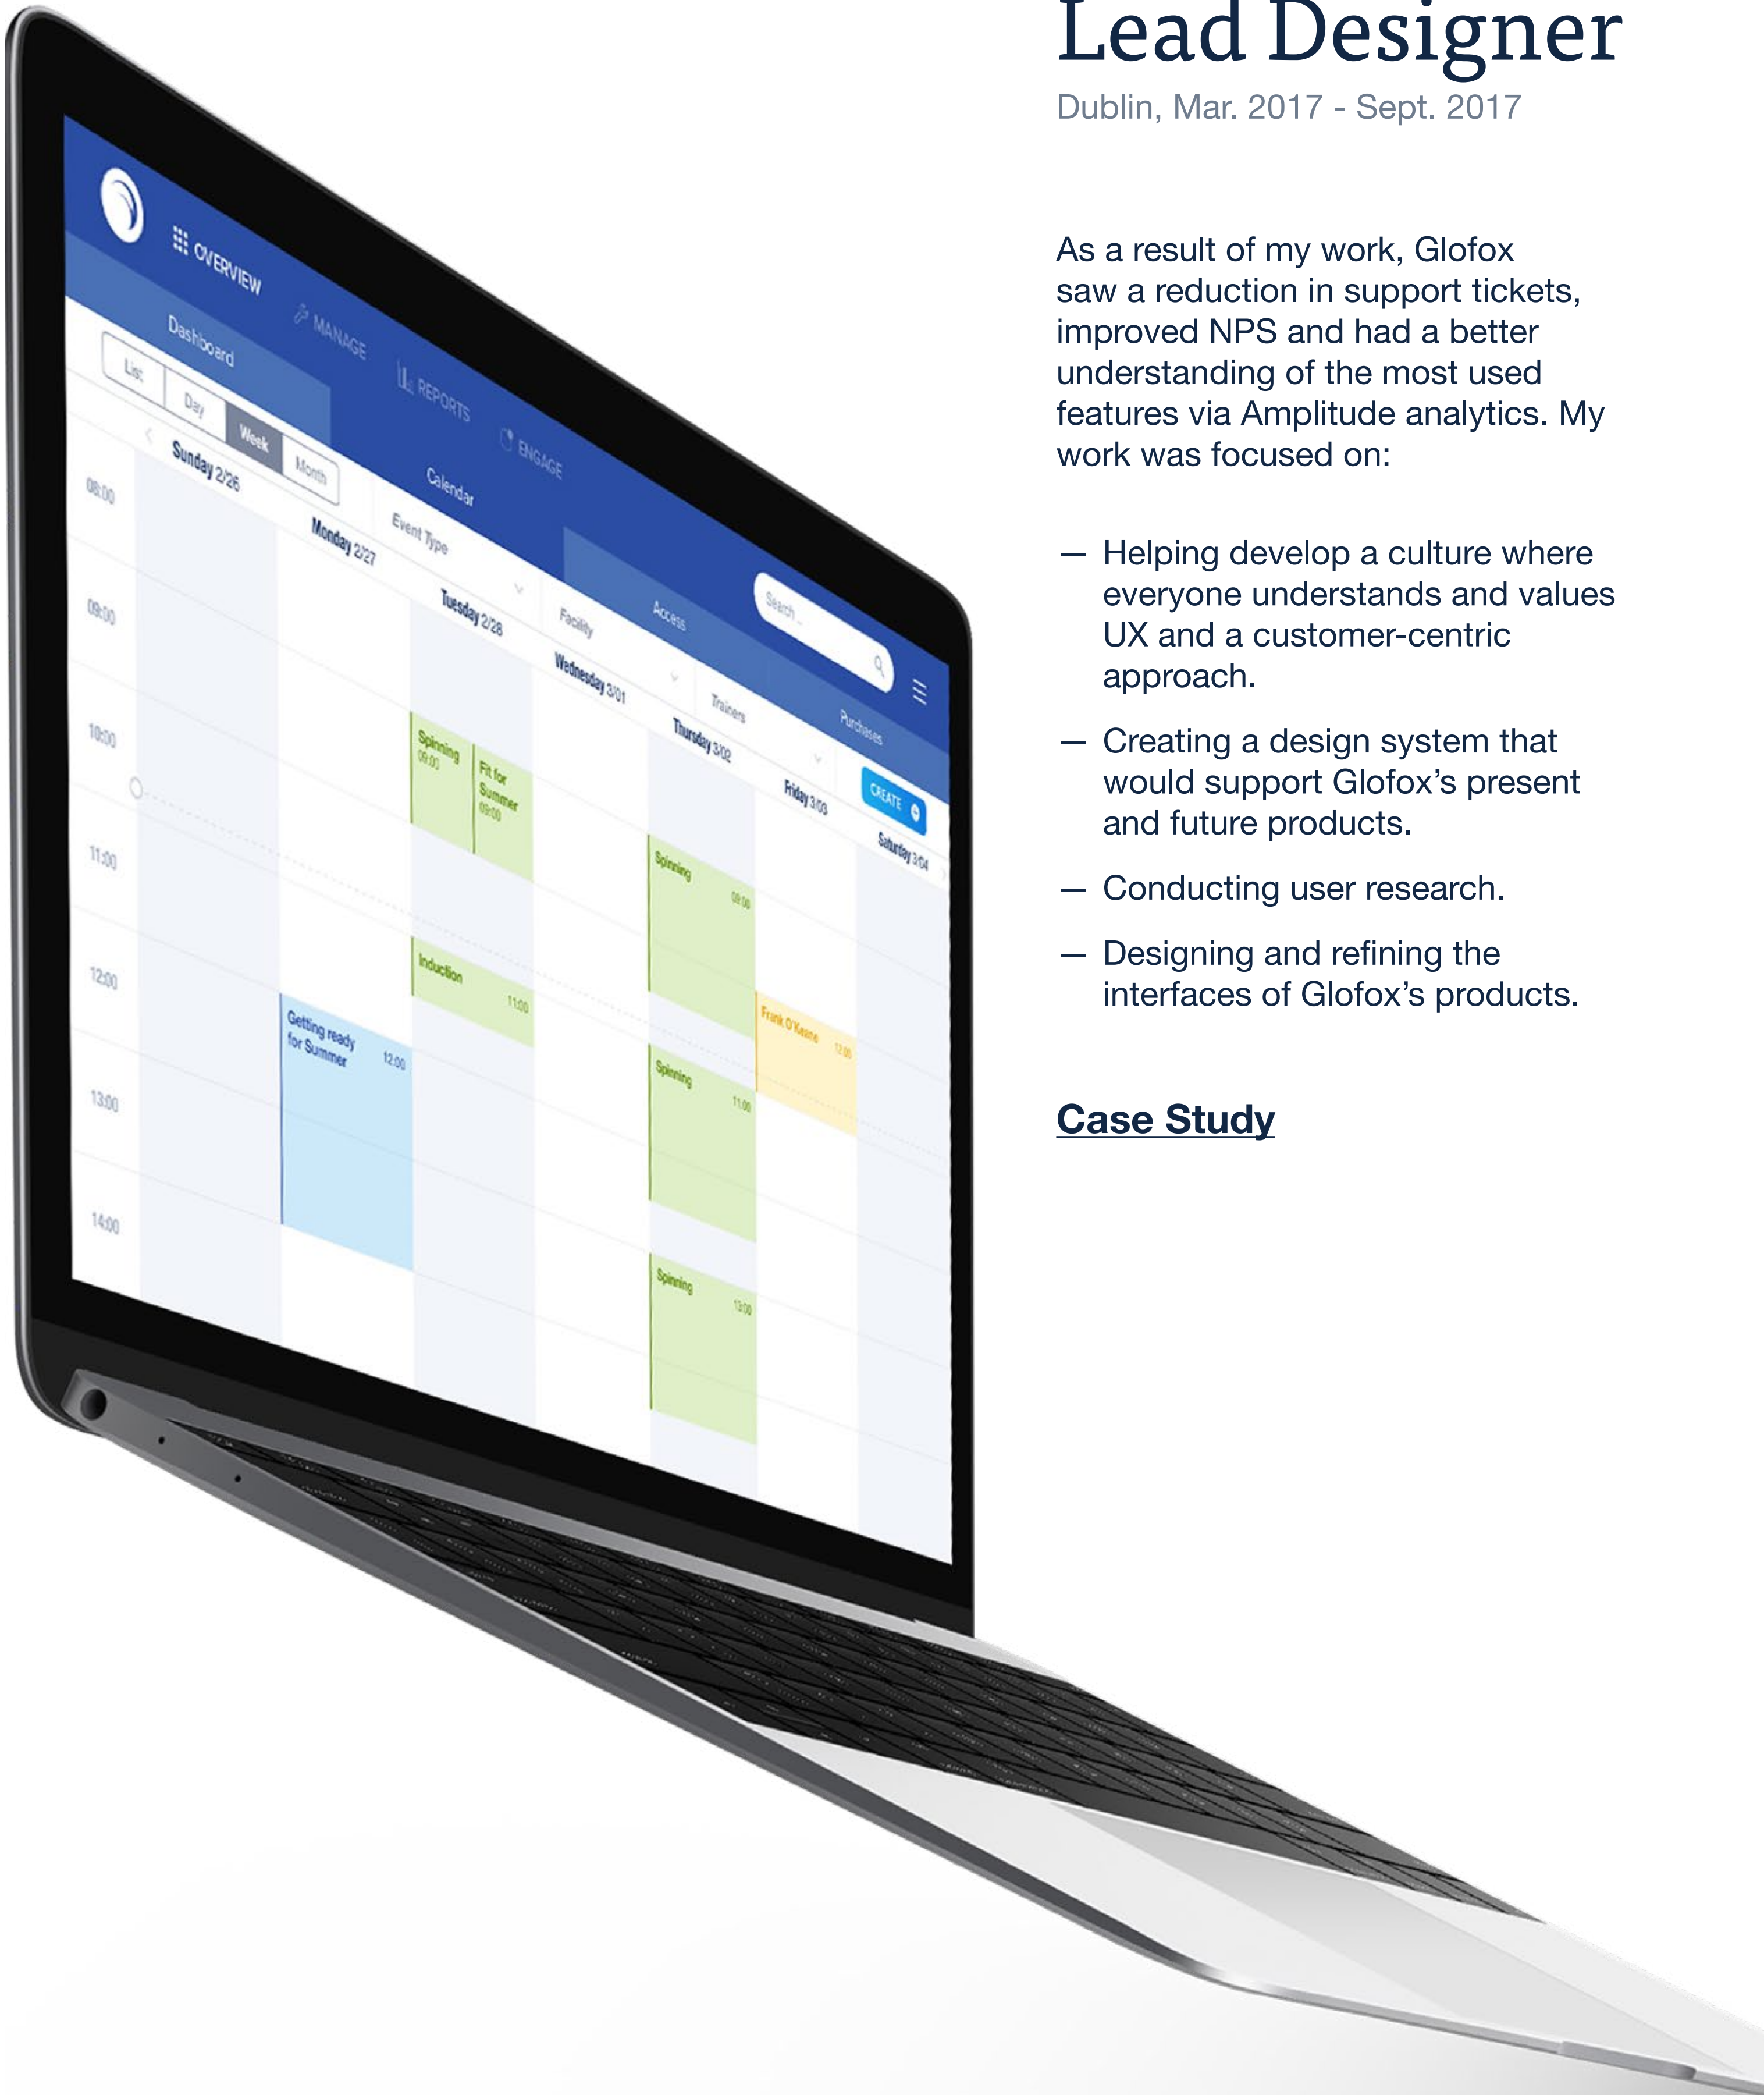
OVERVIEW
MANAGE
REPORTS
ENGAGE
Dashboard
Calendar
Event Type
Facility
Access
Trainers
Purchases
Search ...
CREATE
List
Day
Week
Month
Sunday 2/26
Monday 2/27
Tuesday 2/28
Wednesday 3/01
Thursday 3/02
Friday 3/03
Saturday 3/04
08:00
09:00
10:00
11:00
12:00
13:00
14:00
Spinning 09:00
Fit for Summer 09:00
Spinning 09:00
Induction 11:00
Getting ready for Summer 12:00
Frank O'Keane 12:00
Spinning 11:00
Spinning 13:00

Lead Designer
Dublin, Mar. 2017 - Sept. 2017

As a result of my work, Glofox saw a reduction in support tickets, improved NPS and had a better understanding of the most used features via Amplitude analytics. My work was focused on:

— Helping develop a culture where everyone understands and values UX and a customer-centric approach.

— Creating a design system that would support Glofox’s present and future products.

— Conducting user research.

— Designing and refining the interfaces of Glofox’s products.

Case Study